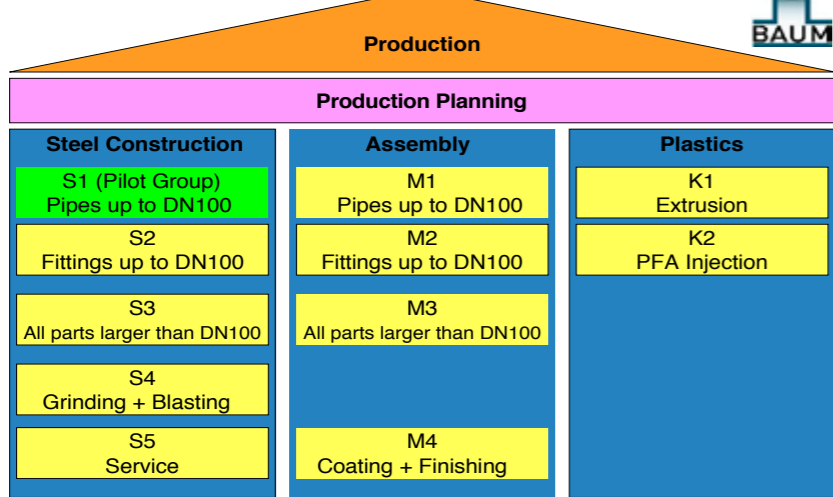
BAUM

Production

Production Planning

Steel Construction

S1 (Pilot Group)
Pipes up to DN100

S2
Fittings up to DN100

S3
All parts larger than DN100

S4
Grinding + Blasting

S5
Service

Assembly

M1
Pipes up to DN100

M2
Fittings up to DN100

M3
All parts larger than DN100

M4
Coating + Finishing

Plastics

K1
Extrusion

K2
PFA Injection